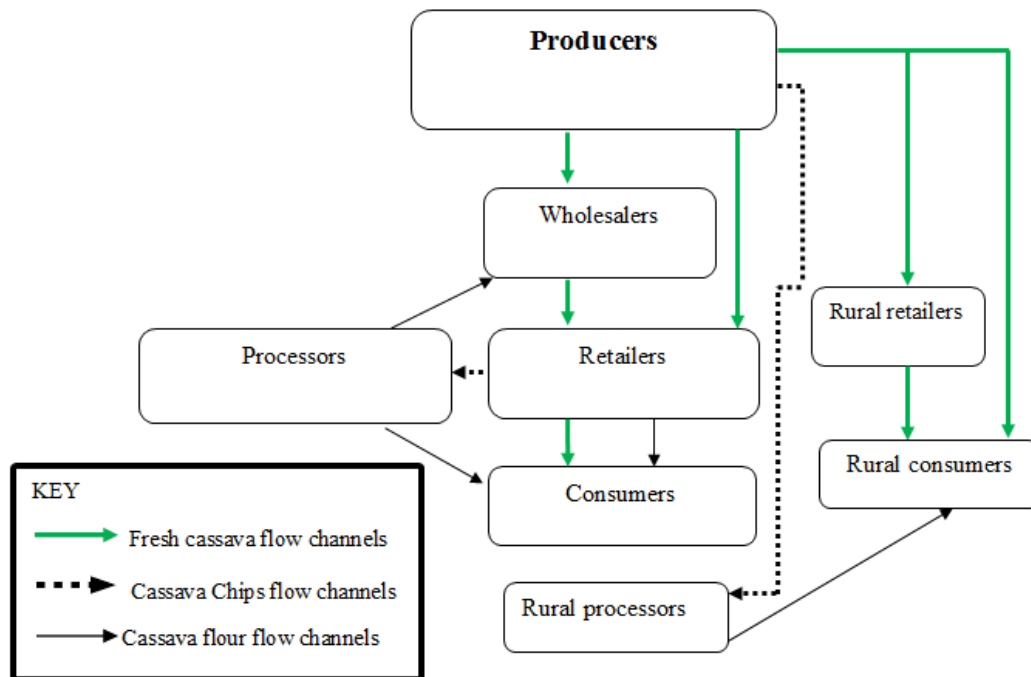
Producers

Wholesalers

Processors

Retailers

Rural retailers

Rural consumers

Consumers

Rural processors

KEY

Fresh cassava flow channels

Cassava Chips flow channels

Cassava flour flow channels